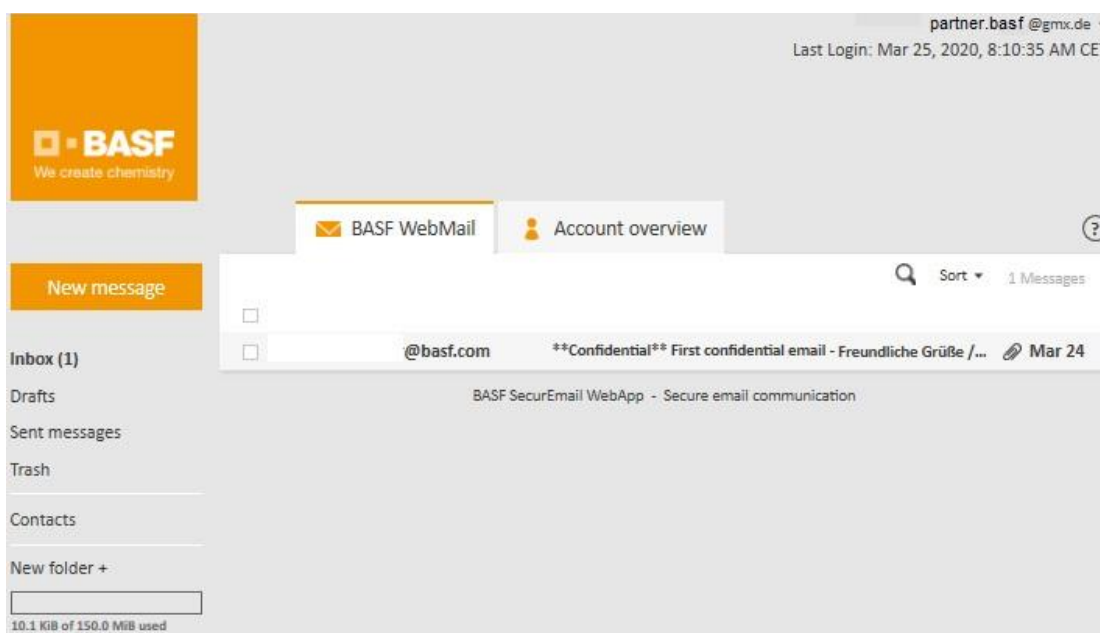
partner.basf @gmx.de
Last Login: Mar 25, 2020, 8:10:35 AM CE

BASF
We create chemistry

BASF WebMail
Account overview
?

New message

Sort ▾ 1 Messages

Inbox (1)
Drafts
Sent messages
Trash
Contacts
New folder +
10.1 KiB of 150.0 MiB used

@basf.com **Confidential** First confidential email - Freundliche Grüße /... Mar 24

BASF SecurEmail WebApp - Secure email communication